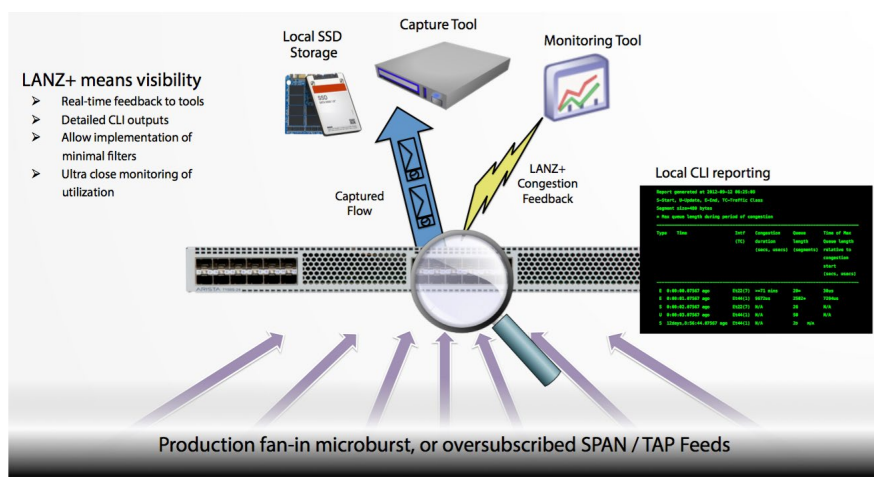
LANZ+ means visibility

- Real-time feedback to tools
- Detailed CLI outputs
- Allow implementation of minimal filters
- Ultra close monitoring of utilization

Local SSD Storage

Capture Tool

Monitoring Tool

LANZ+ Congestion Feedback

Captured Flow

Local CLI reporting

Report generated at 2012-09-22 09:25:05
S-Start, U-Update, E-End, TC-Traffic Class
Segment size=480 bytes
* Max queue length during period of congestion

| Type | Time | Intf (TC) | Congestion duration (secs, usecs) | Queue length (segments) | Time of Max Queue length relative to congestion start (secs, usecs) |
|---|---|---|---|---|---|
| E | 0:00:49.07567 ago | Et22(7) | >=71 mins | 20* | 30us |
| E | 0:00:01.07567 ago | Et44(1) | 6073us | 2582* | 738dus |
| S | 0:00:02.07567 ago | Et22(7) | N/A | 20 | N/A |
| S | 0:00:03.07567 ago | Et44(1) | N/A | 50 | N/A |
| S | 12days,5:56:44.07567 ago | Et44(1) | N/A | 2r | n/a |

ARISTA

Production fan-in microburst, or oversubscribed SPAN / TAP Feeds